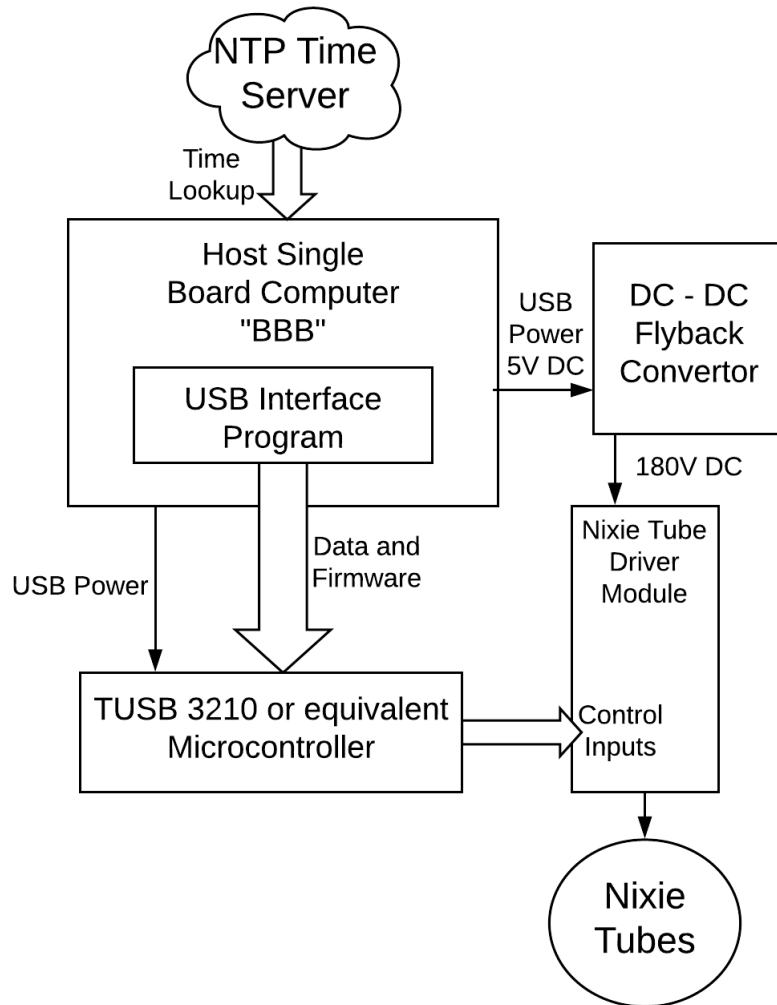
NTP Time Server

Time Lookup

Host Single Board Computer "BBB"

USB Interface Program

USB Power 5V DC

DC - DC Flyback Convertor

180V DC

Nixie Tube Driver Module

USB Power

Data and Firmware

TUSB 3210 or equivalent Microcontroller

Control Inputs

Nixie Tubes